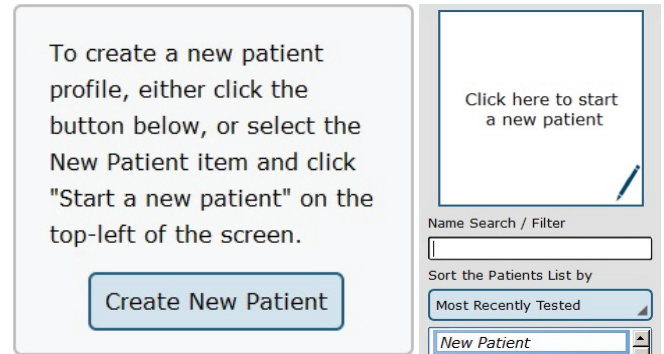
To create a new patient profile, either click the button below, or select the New Patient item and click "Start a new patient" on the top-left of the screen.

Create New Patient

Click here to start a new patient

Name Search / Filter

Sort the Patients List by

Most Recently Tested

New Patient